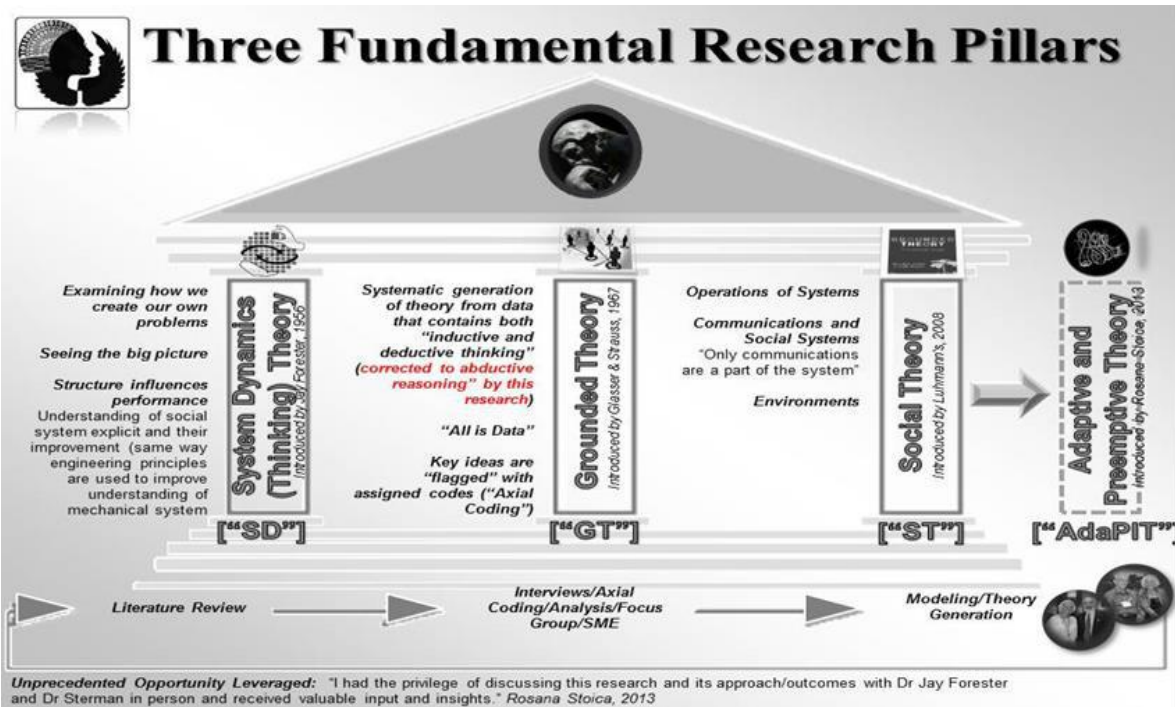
Three Fundamental Research Pillars

Examining how we create our own problems

Seeing the big picture

Structure influences performance
Understanding of social system explicit and their improvement (same way engineering principles are used to improve understanding of mechanical system

System Dynamics (Thinking) Theory
Introduced by Jay Forester, 1956

[“SD”]

Systematic generation of theory from data that contains both “inductive and deductive thinking” (corrected to abductive reasoning” by this research)

“All is Data”

Key ideas are “flagged” with assigned codes (“Axial Coding”)

Grounded Theory
Introduced by Glasser & Strauss, 1967

[“GT”]

Operations of Systems

Communications and Social Systems
“Only communications are a part of the system”

Environments

Social Theory
Introduced by Luhmann's, 2008

[“ST”]

Adaptive and Preemptive Theory
Introduced by Rosana Stoica, 2013

[“AdaPIT”]

Literature Review

Interviews/Axial Coding/Analysis/Focus Group/SME

Modeling/Theory Generation

Unprecedented Opportunity Leveraged: “I had the privilege of discussing this research and its approach/outcomes with Dr Jay Forester and Dr Sterman in person and received valuable input and insights.” Rosana Stoica, 2013